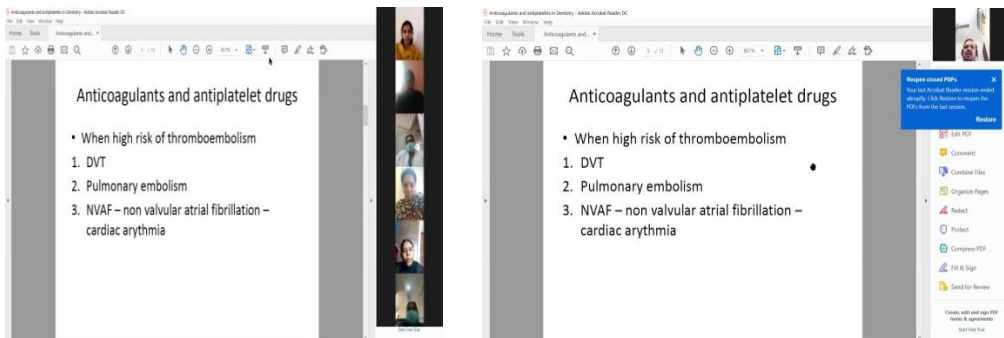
Anticoagulants and antiplatelets in Dentistry - Adobe Acrobat Reader DC

File Edit View Window Help

Home Tools Anticoagulants and... ×

Anticoagulants and antiplatelet drugs

• When high risk of thromboembolism
1. DVT
2. Pulmonary embolism
3. NVAF – non valvular atrial fibrillation – cardiac arythmia

Anticoagulants and antiplatelets in Dentistry - Adobe Acrobat Reader DC

File Edit View Window Help

Home Tools Anticoagulants and... ×

Reopen closed PDFs

Your last Acrobat Reader session ended abruptly. Click Restore to reopen the PDFs from the last session.

Restore

Edit PDF
Comment
Combine Files
Organize Pages
Redact
Protect
Compress PDF
Fill & Sign
Send for Review

Create, edit and sign PDF forms & agreements

Start Free Trial

Anticoagulants and antiplatelet drugs

• When high risk of thromboembolism
1. DVT
2. Pulmonary embolism
3. NVAF – non valvular atrial fibrillation – cardiac arythmia